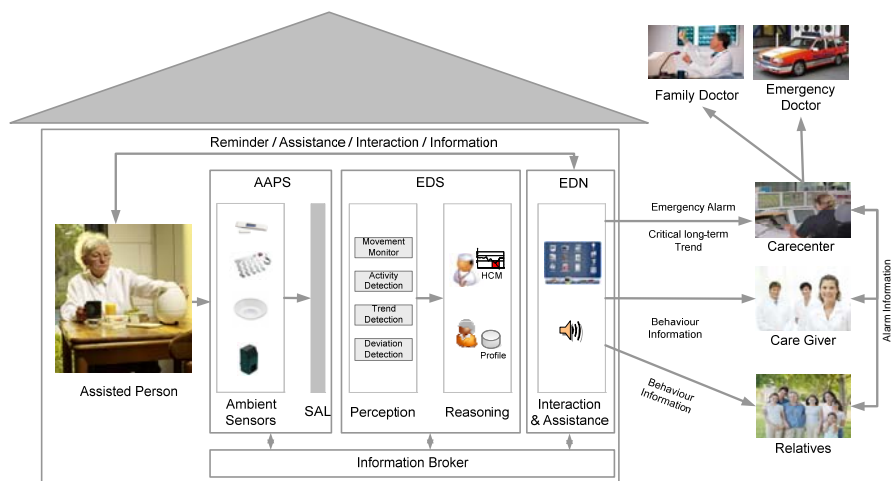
Family Doctor

Emergency Doctor

Reminder / Assistance / Interaction / Information

AAPS

EDS

EDN

Emergency Alarm

Critical long-term Trend

Carecenter

Movement Monitor

Activity Detection

Trend Detection

Deviation Detection

HCM

Profile

Behaviour Information

Care Giver

Alarm Information

Behaviour Information

Assisted Person

Ambient Sensors

SAL

Perception

Reasoning

Interaction & Assistance

Relatives

Information Broker